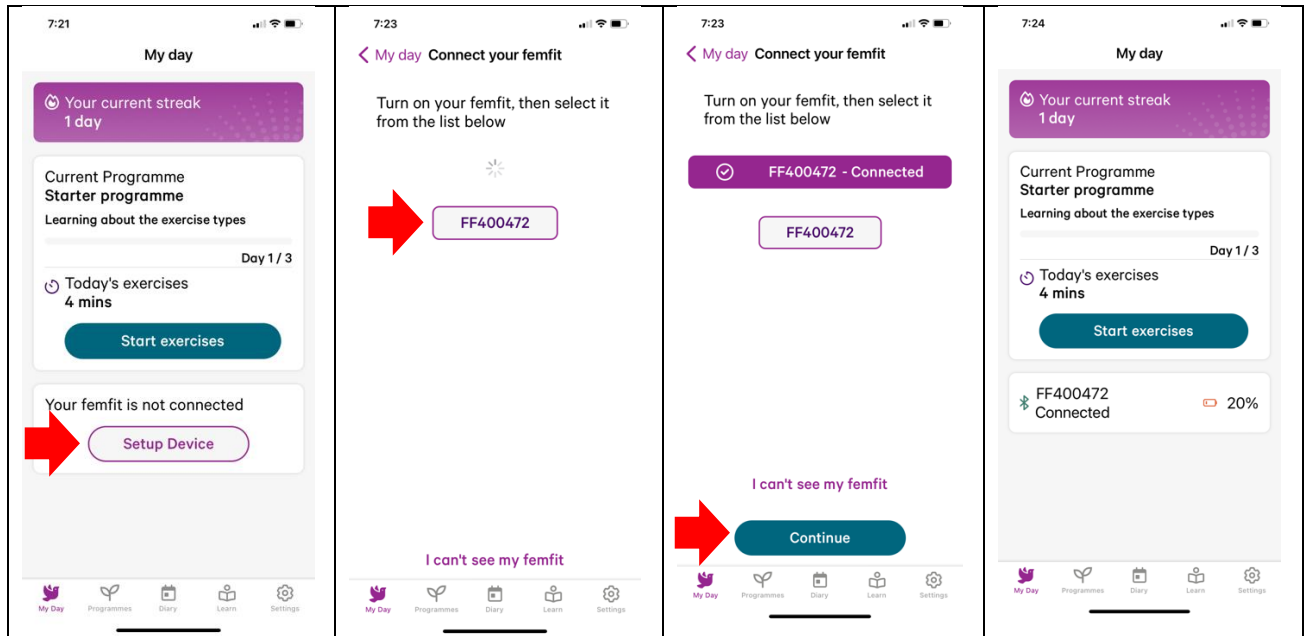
7:21

My day

Your current streak
1 day

Current Programme
Starter programme
Learning about the exercise types

Day 1 / 3

Today's exercises
4 mins

Start exercises

Your femfit is not connected

Setup Device

My Day Programmes Diary Learn Settings

7:23

My day Connect your femfit

Turn on your femfit, then select it from the list below

FF400472

I can't see my femfit

My Day Programmes Diary Learn Settings

7:23

My day Connect your femfit

Turn on your femfit, then select it from the list below

FF400472 - Connected

FF400472

I can't see my femfit

Continue

My Day Programmes Diary Learn Settings

7:24

My day

Your current streak
1 day

Current Programme
Starter programme
Learning about the exercise types

Day 1 / 3

Today's exercises
4 mins

Start exercises

FF400472
Connected

20%

My Day Programmes Diary Learn Settings